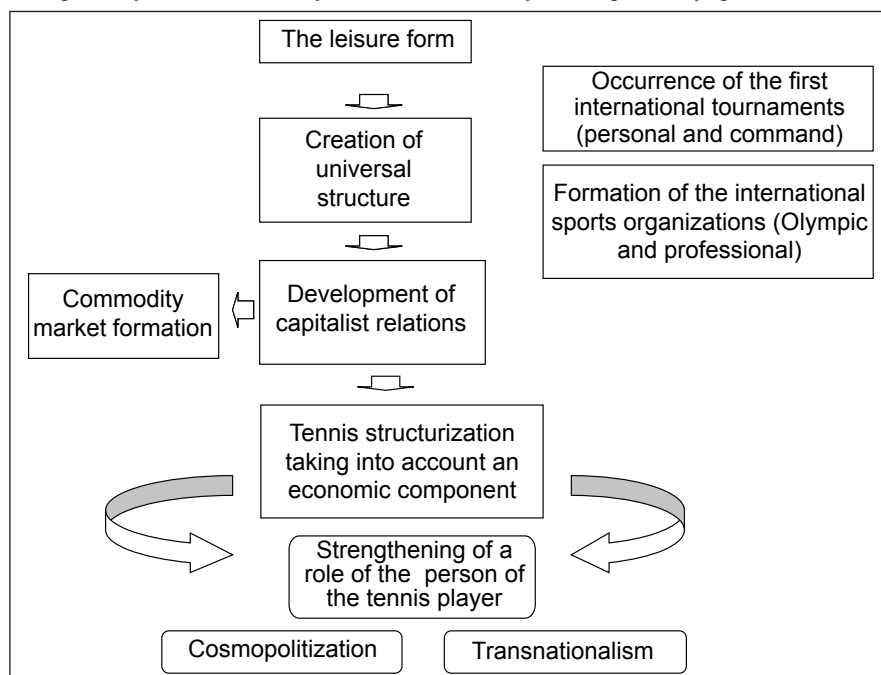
The leisure form

Occurrence of the first international tournaments (personal and command)

Creation of universal structure

Formation of the international sports organizations (Olympic and professional)

Commodity market formation

Development of capitalist relations

Tennis structurization taking into account an economic component

Strengthening of a role of the person of the tennis player

Cosmopolitization

Transnationalism